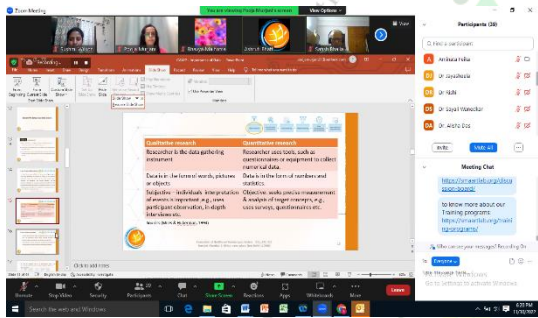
Zoom Meeting

You are viewing Pooja Bhanjani's screen   View Options

Participants (30)

Find a participant

Archana Patka
Dr. Jayashree
Dr. Ridhi
Dr. Sayali Wanodkar
Dr. Alisha Das

Invite   Mute All   ...

Meeting Chat

https://smartlab.org/docs-book/

to know more about our Training programs https://smartlab.org/training-programs/

Who can see your messages? Recording On

To: Everyone

Type message here...

Go to Settings to activate Windows.

| Qualitative research | Quantitative research |
|---|---|
| Researcher is the data gathering instrument | Researcher uses tools, such as questionnaires or equipment to collect numerical data. |
| Data is in the form of words, pictures or objects. | Data is in the form of numbers and statistics. |
| Subjective - individuals' interpretation of events is important, e.g., uses participant observation, in-depth interviews etc. | Objective: seeks precise measurement & analysis of target concepts, e.g., uses surveys, questionnaires etc. |

Slide 10 of 31   English (India)   Accessibility: Investigate

Click to add notes

Unmute   Stop Video   Security   Participants   Chat   Share Screen   Reactions   Apps   Whiteboards   More   Leave

Search the web and Windows

6:20 PM
11/30/2022